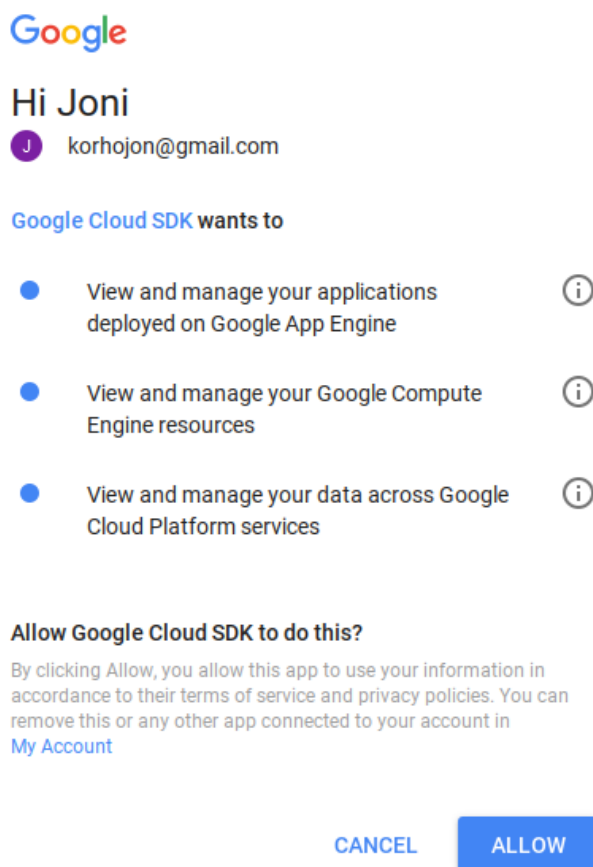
Google

Hi Joni

J korhojon@gmail.com

Google Cloud SDK wants to

View and manage your applications deployed on Google App Engine

View and manage your Google Compute Engine resources

View and manage your data across Google Cloud Platform services

Allow Google Cloud SDK to do this?

By clicking Allow, you allow this app to use your information in accordance to their terms of service and privacy policies. You can remove this or any other app connected to your account in My Account

CANCEL ALLOW